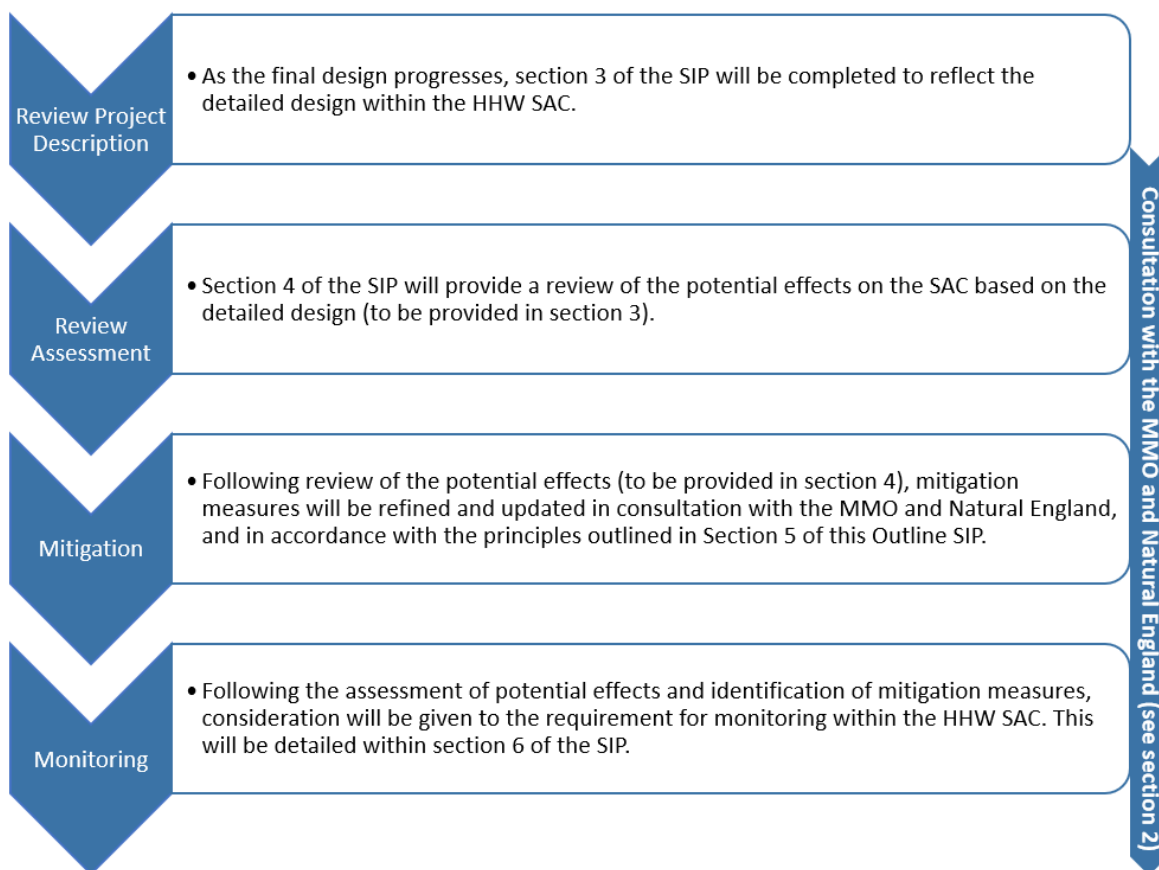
Review Project Description

• As the final design progresses, section 3 of the SIP will be completed to reflect the detailed design within the HHW SAC.

Review Assessment

• Section 4 of the SIP will provide a review of the potential effects on the SAC based on the detailed design (to be provided in section 3).

Mitigation

• Following review of the potential effects (to be provided in section 4), mitigation measures will be refined and updated in consultation with the MMO and Natural England, and in accordance with the principles outlined in Section 5 of this Outline SIP.

Monitoring

• Following the assessment of potential effects and identification of mitigation measures, consideration will be given to the requirement for monitoring within the HHW SAC. This will be detailed within section 6 of the SIP.

Consultation with the MMO and Natural England (see section 2)